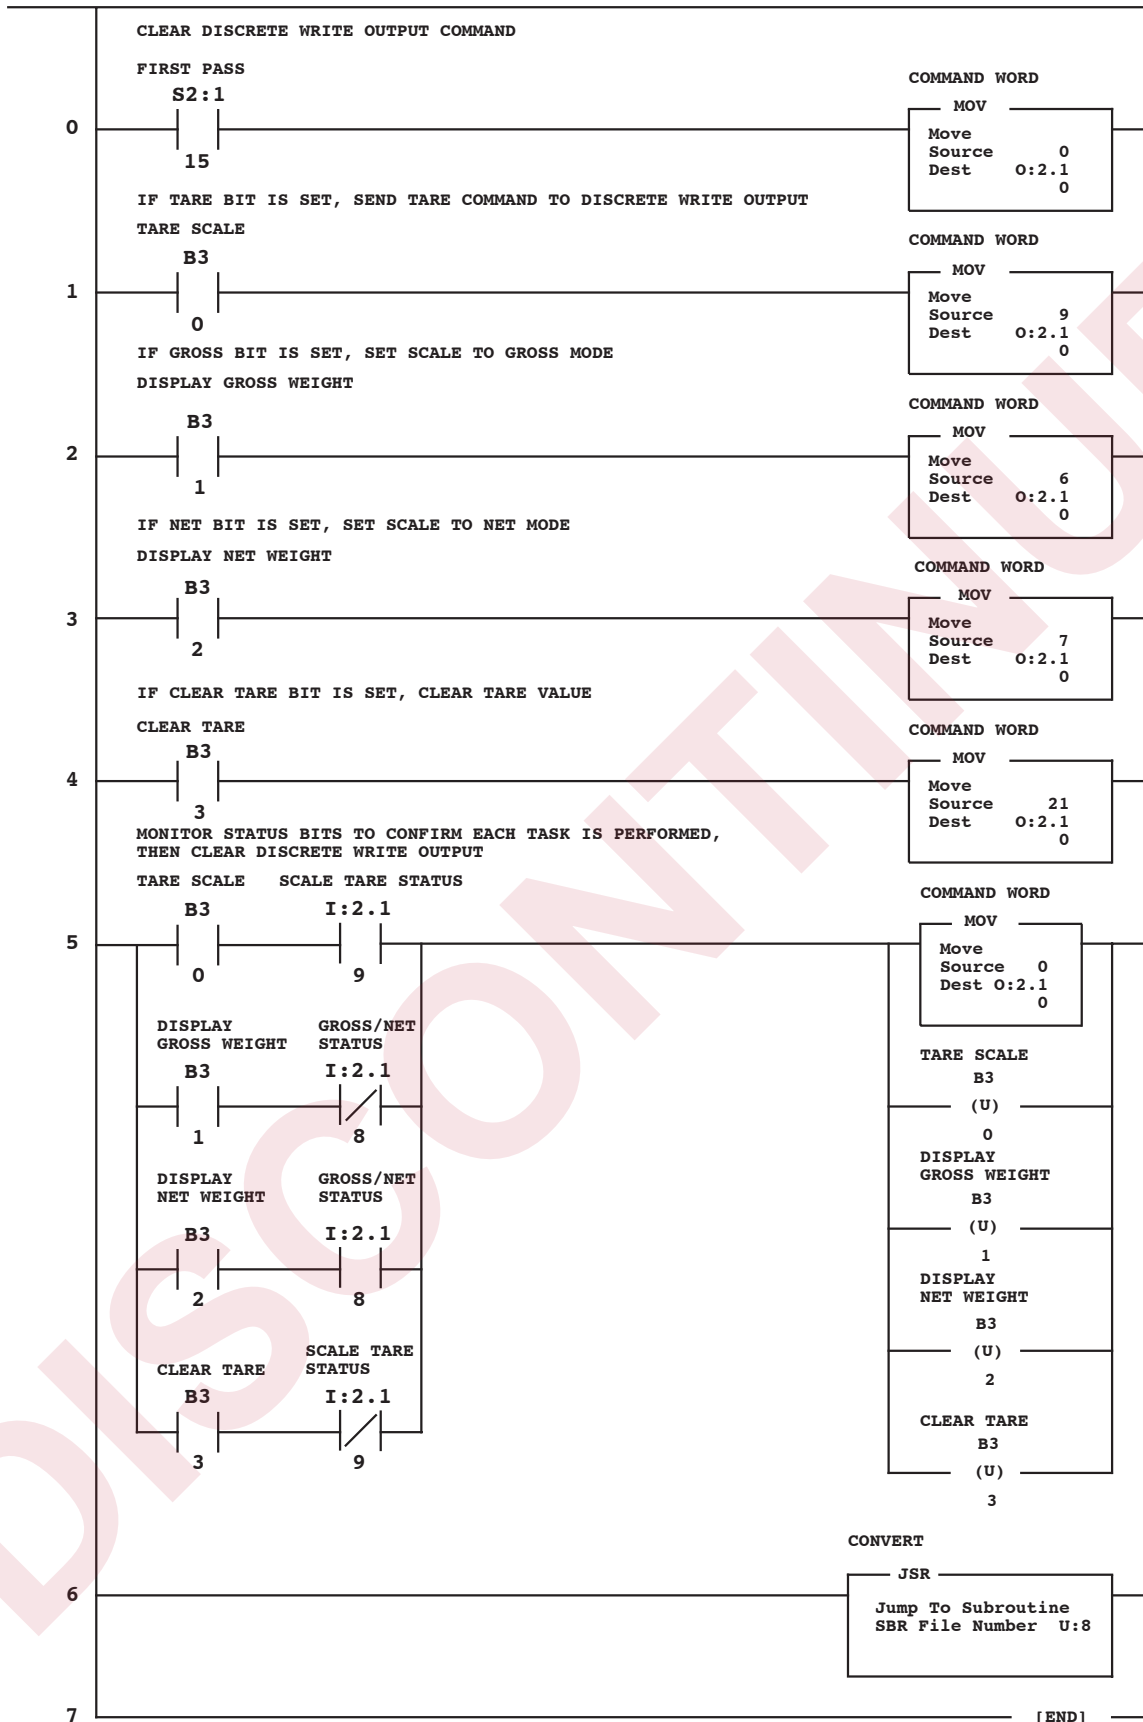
CLEAR DISCRETE WRITE OUTPUT COMMAND
FIRST PASS
S2:1
0
15
COMMAND WORD
MOV
Move
Source 0
Dest O:2.1
0

IF TARE BIT IS SET, SEND TARE COMMAND TO DISCRETE WRITE OUTPUT
TARE SCALE
B3
1
0
COMMAND WORD
MOV
Move
Source 9
Dest O:2.1
0

IF GROSS BIT IS SET, SET SCALE TO GROSS MODE
DISPLAY GROSS WEIGHT
B3
2
1
COMMAND WORD
MOV
Move
Source 6
Dest O:2.1
0

IF NET BIT IS SET, SET SCALE TO NET MODE
DISPLAY NET WEIGHT
B3
3
2
COMMAND WORD
MOV
Move
Source 7
Dest O:2.1
0

IF CLEAR TARE BIT IS SET, CLEAR TARE VALUE
CLEAR TARE
B3
4
3
COMMAND WORD
MOV
Move
Source 21
Dest O:2.1
0

MONITOR STATUS BITS TO CONFIRM EACH TASK IS PERFORMED, THEN CLEAR DISCRETE WRITE OUTPUT
TARE SCALE SCALE TARE STATUS
B3 I:2.1
5
0 9
DISPLAY GROSS WEIGHT GROSS/NET STATUS
B3 I:2.1
1 8
DISPLAY NET WEIGHT GROSS/NET STATUS
B3 I:2.1
2 8
CLEAR TARE SCALE TARE STATUS
B3 I:2.1
3 9
COMMAND WORD
MOV
Move
Source 0
Dest O:2.1
0
TARE SCALE
B3
(U)
0
DISPLAY GROSS WEIGHT
B3
(U)
1
DISPLAY NET WEIGHT
B3
(U)
2
CLEAR TARE
B3
(U)
3

CONVERT
JSR
6
Jump To Subroutine
SBR File Number U:8

7
[END]

DISCONTINUED